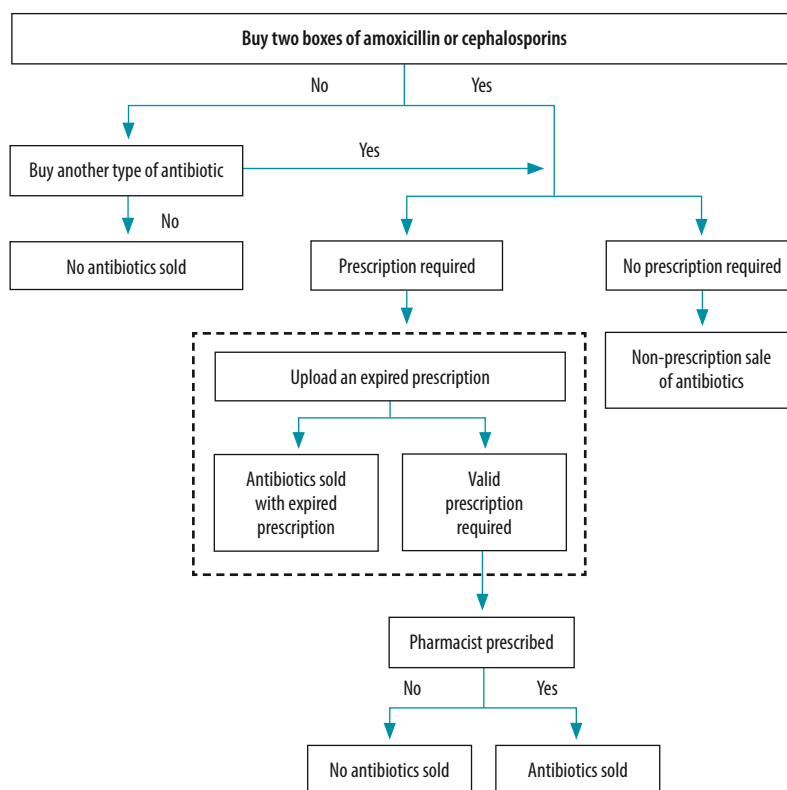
Buy two boxes of amoxicillin or cephalosporins

No

Yes

Buy another type of antibiotic

Yes

No

No antibiotics sold

Prescription required

No prescription required

Non-prescription sale of antibiotics

Upload an expired prescription

Antibiotics sold with expired prescription

Valid prescription required

Pharmacist prescribed

No

Yes

No antibiotics sold

Antibiotics sold